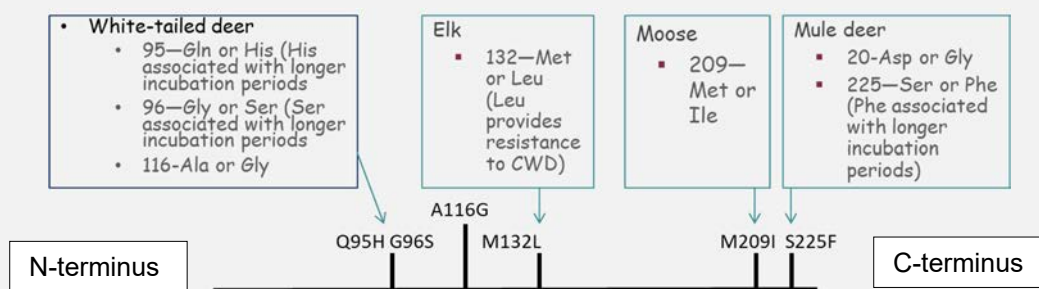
• White-tailed deer
• 95—Gln or His (His associated with longer incubation periods
• 96—Gly or Ser (Ser associated with longer incubation periods
• 116-Ala or Gly

Elk
▪ 132—Met or Leu (Leu provides resistance to CWD)

Moose
▪ 209—Met or Ile

Mule deer
▪ 20-Asp or Gly
▪ 225—Ser or Phe (Phe associated with longer incubation periods)

A116G
Q95H G96S
M132L
M209I S225F
N-terminus
C-terminus